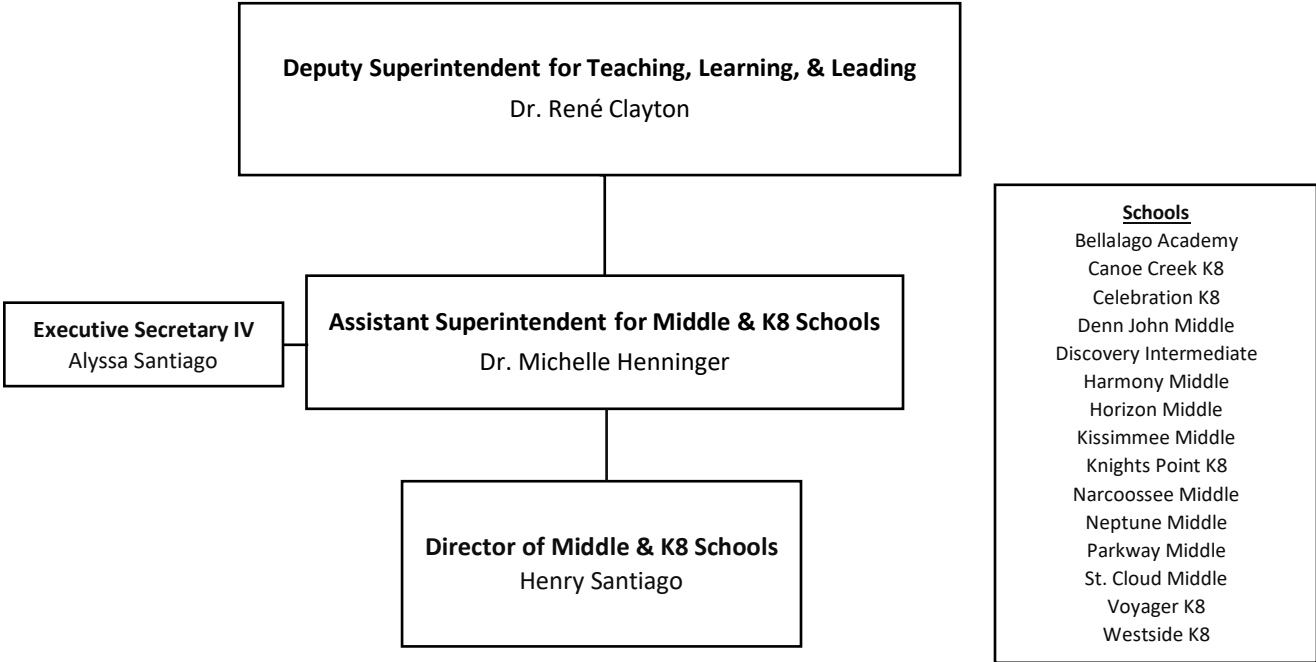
**Deputy Superintendent for Teaching, Learning, & Leading**
Dr. René Clayton

**Executive Secretary IV**
Alyssa Santiago

**Assistant Superintendent for Middle & K8 Schools**
Dr. Michelle Henninger

**Director of Middle & K8 Schools**
Henry Santiago

**Schools**
Bellalago Academy
Canoe Creek K8
Celebration K8
Denn John Middle
Discovery Intermediate
Harmony Middle
Horizon Middle
Kissimmee Middle
Knights Point K8
Narcoossee Middle
Neptune Middle
Parkway Middle
St. Cloud Middle
Voyager K8
Westside K8